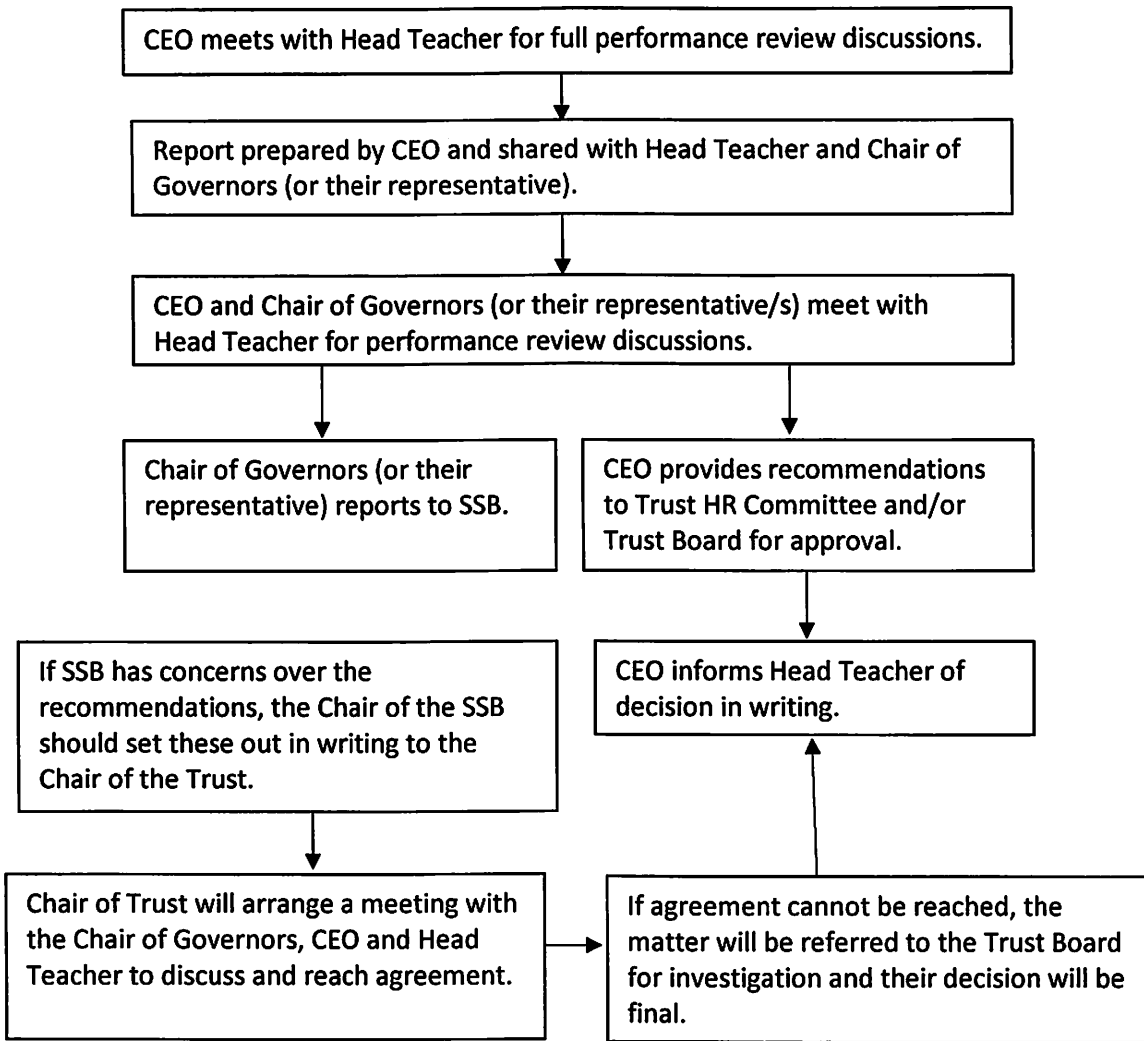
CEO meets with Head Teacher for full performance review discussions.

Report prepared by CEO and shared with Head Teacher and Chair of Governors (or their representative).

CEO and Chair of Governors (or their representative/s) meet with Head Teacher for performance review discussions.

Chair of Governors (or their representative) reports to SSB.

CEO provides recommendations to Trust HR Committee and/or Trust Board for approval.

If SSB has concerns over the recommendations, the Chair of the SSB should set these out in writing to the Chair of the Trust.

CEO informs Head Teacher of decision in writing.

Chair of Trust will arrange a meeting with the Chair of Governors, CEO and Head Teacher to discuss and reach agreement.

If agreement cannot be reached, the matter will be referred to the Trust Board for investigation and their decision will be final.